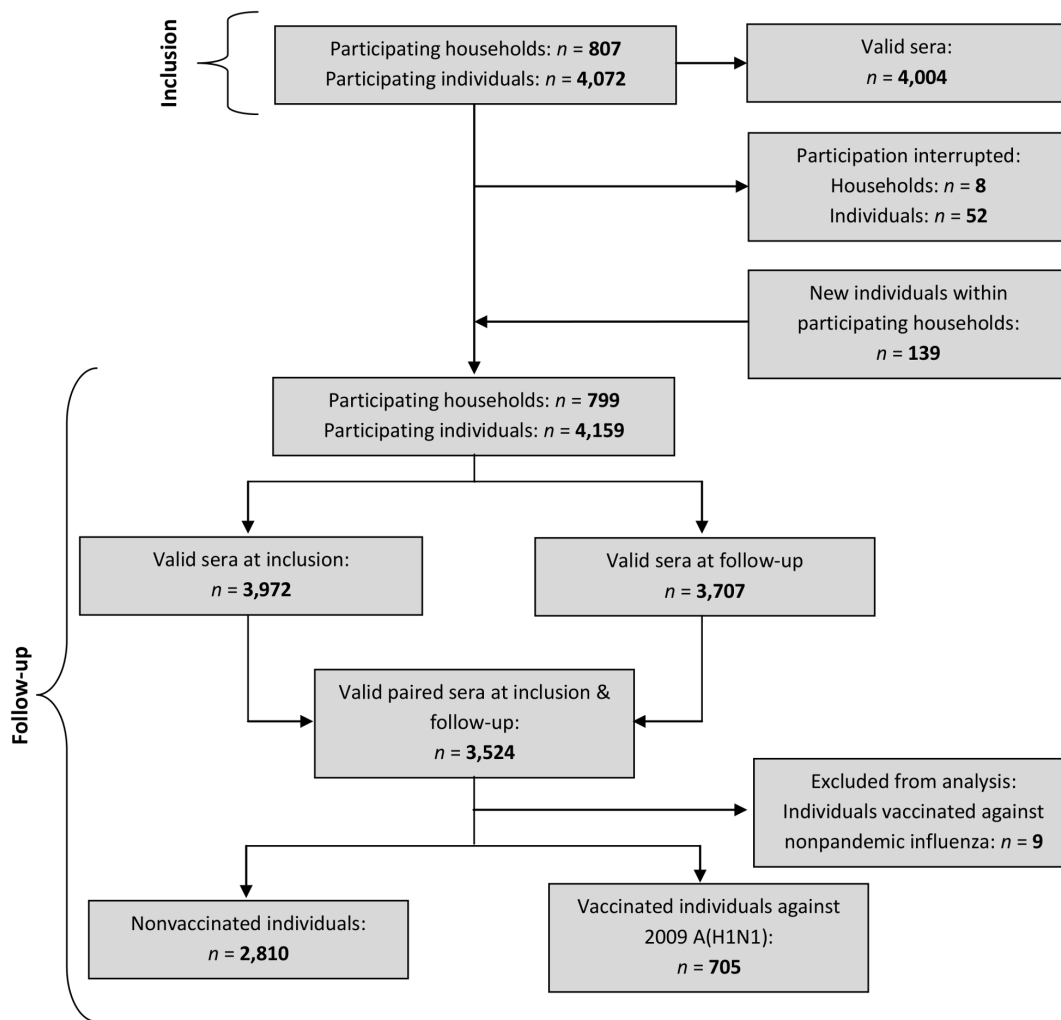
Inclusion

Participating households: $n$ = **807**
Participating individuals: $n$ = **4,072**

Valid sera:
$n$ = **4,004**

Participation interrupted:
Households: $n$ = **8**
Individuals: $n$ = **52**

New individuals within participating households:
$n$ = **139**

Follow-up

Participating households: $n$ = **799**
Participating individuals: $n$ = **4,159**

Valid sera at inclusion:
$n$ = **3,972**

Valid sera at follow-up
$n$ = **3,707**

Valid paired sera at inclusion & follow-up:
$n$ = **3,524**

Excluded from analysis:
Individuals vaccinated against nonpandemic influenza: $n$ = **9**

Nonvaccinated individuals:
$n$ = **2,810**

Vaccinated individuals against 2009 A(H1N1):
$n$ = **705**